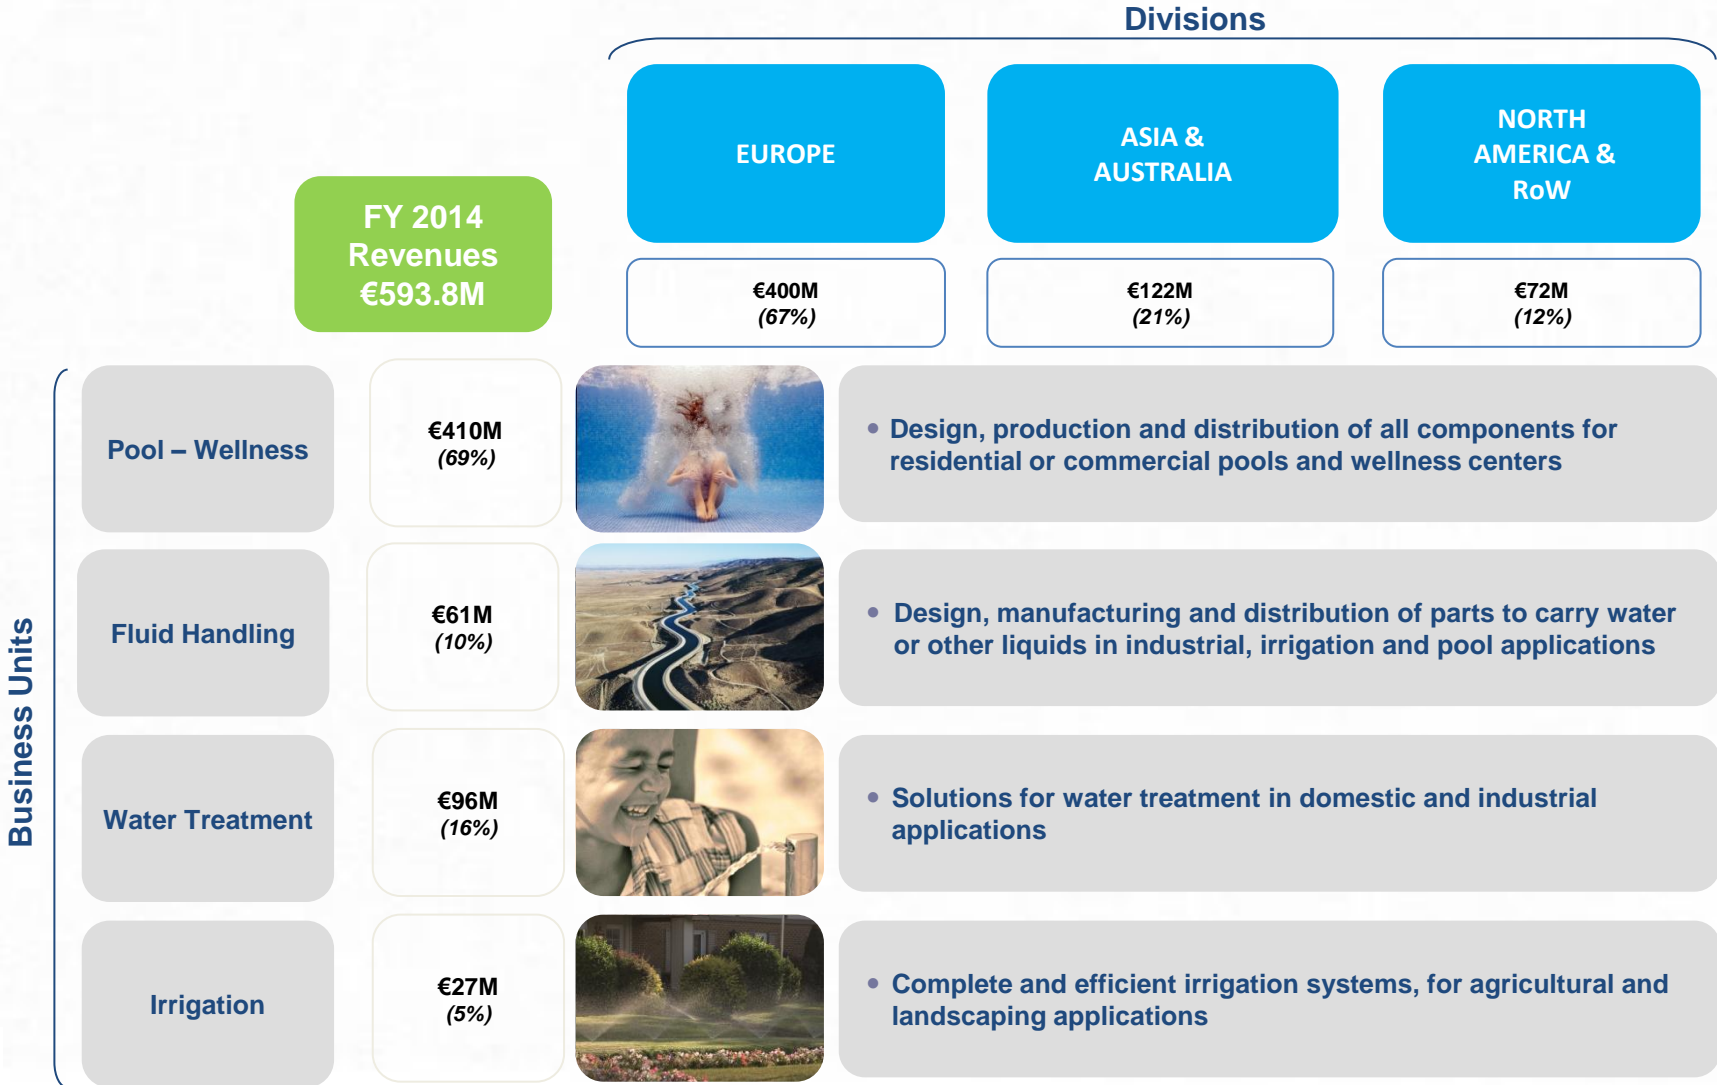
Divisions

FY 2014 Revenues €593.8M

EUROPE

€400M
(67%)

ASIA & AUSTRALIA

€122M
(21%)

NORTH AMERICA & RoW

€72M
(12%)

Business Units

Pool – Wellness

€410M
(69%)

• Design, production and distribution of all components for residential or commercial pools and wellness centers

Fluid Handling

€61M
(10%)

• Design, manufacturing and distribution of parts to carry water or other liquids in industrial, irrigation and pool applications

Water Treatment

€96M
(16%)

• Solutions for water treatment in domestic and industrial applications

Irrigation

€27M
(5%)

• Complete and efficient irrigation systems, for agricultural and landscaping applications